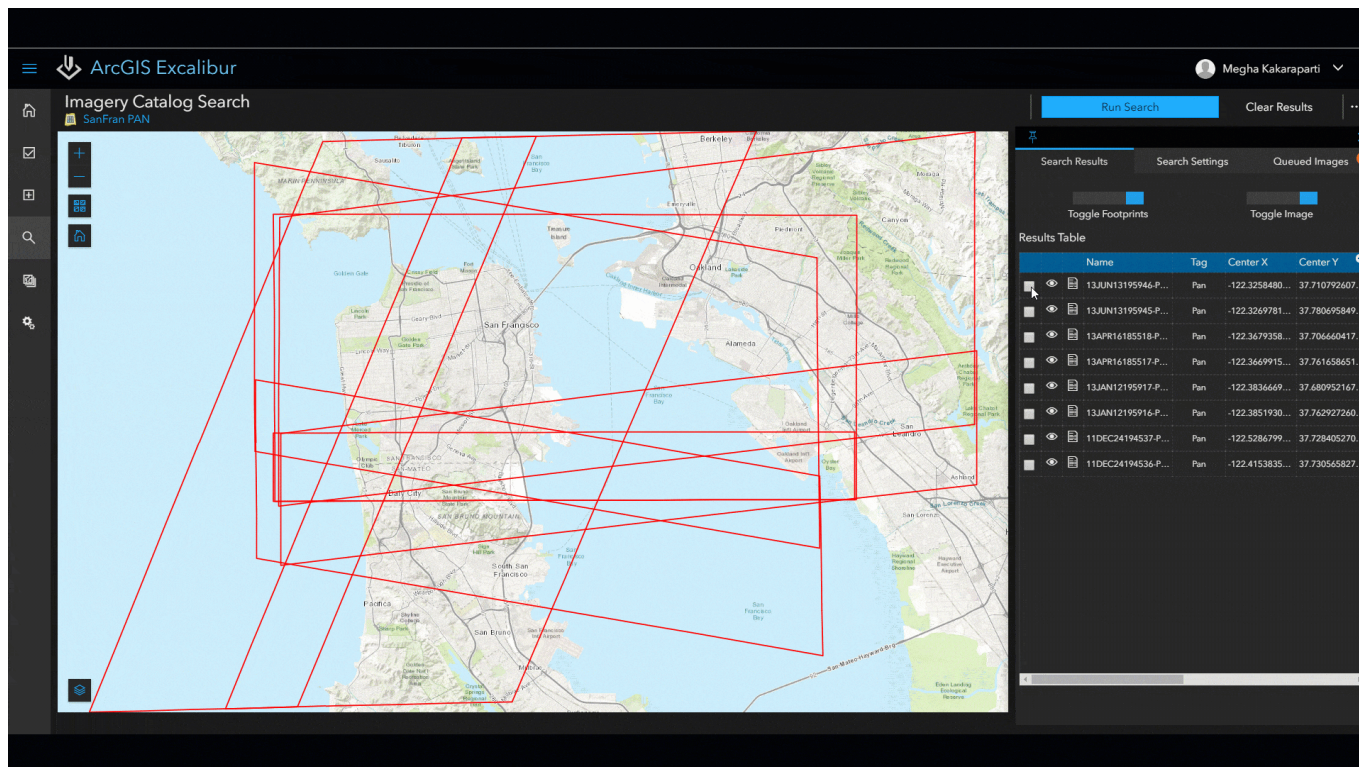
ArcGIS Excalibur

Megha Kakaraparti

Imagery Catalog Search
SanFran PAN

Run Search
Clear Results

Search Results
Search Settings
Queued Images

Toggle Footprints
Toggle Image

Results Table

| | | | Name | Tag | Center X | Center Y |
|---|---|---|---|---|---|---|
| | | | 13JUN13195946-P... | Pan | -122.3258480... | 37.710792607... |
| | | | 13JUN13195945-P... | Pan | -122.3269781... | 37.780695849... |
| | | | 13APR16185518-P... | Pan | -122.3679358... | 37.706660417... |
| | | | 13APR16185517-P... | Pan | -122.3669915... | 37.761658651... |
| | | | 13JAN12195917-P... | Pan | -122.3836669... | 37.680952167... |
| | | | 13JAN12195916-P... | Pan | -122.3851930... | 37.762927260... |
| | | | 11DEC24194537-P... | Pan | -122.5286799... | 37.728405270... |
| | | | 11DEC24194536-P... | Pan | -122.4153835... | 37.730565827... |

Berkeley
Sausalito
Tiburon
San Francisco Bay
Treasure Island
Oakland
Piedmont
Golden Gate
San Francisco
Alameda
Canyon
Moraga
San Leandro
Daly City
Ashland
San Lorenzo
South San Francisco
San Francisco Bay
Pacifica
San Bruno
Millbrae
San Mateo-Hayward Brg
Oakland International Airport
San Francisco International Airport